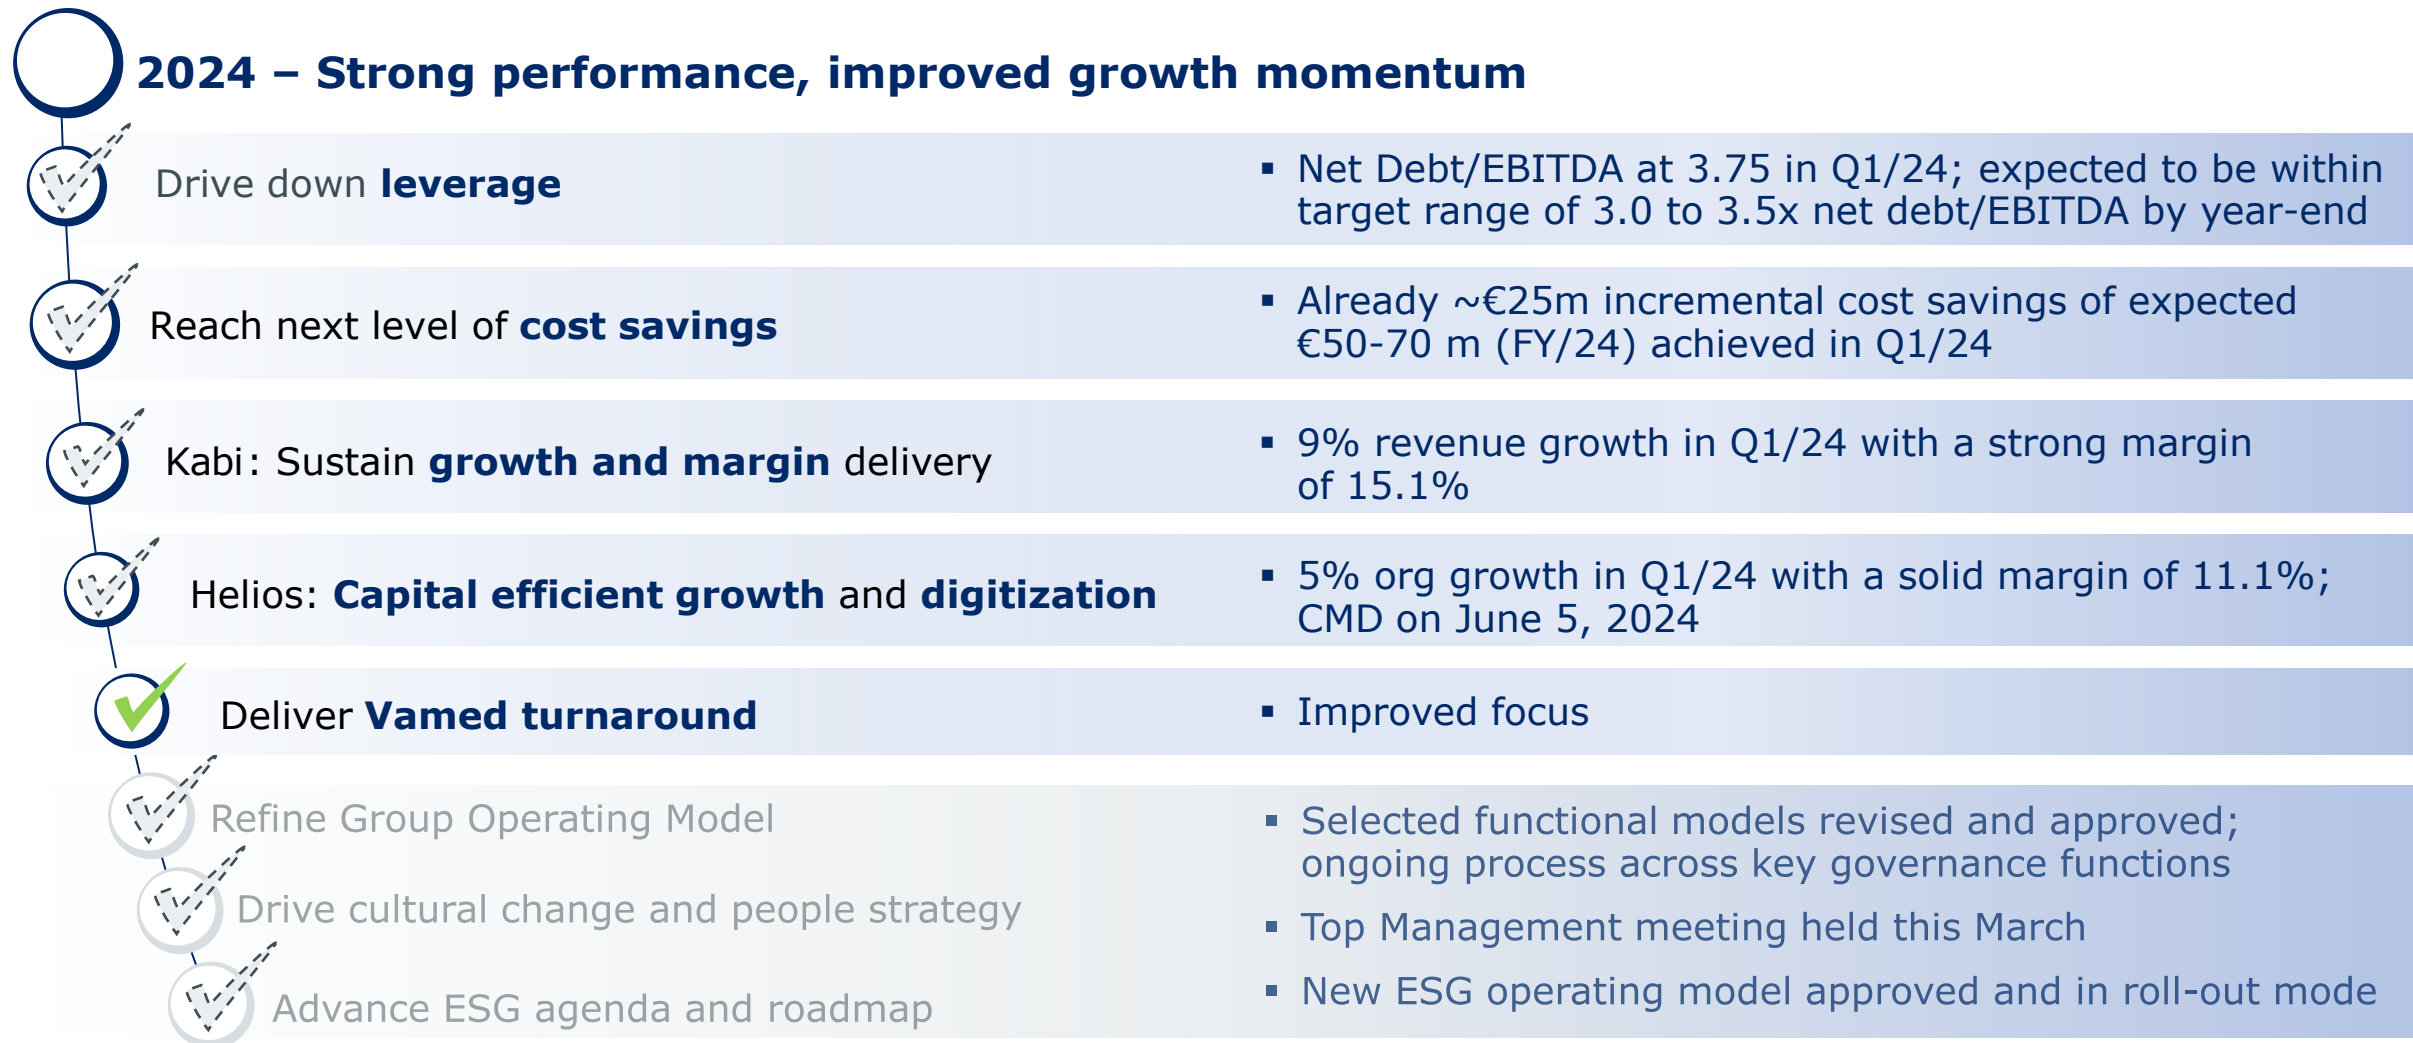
2024 – Strong performance, improved growth momentum

Drive down leverage

▪ Net Debt/EBITDA at 3.75 in Q1/24; expected to be within target range of 3.0 to 3.5x net debt/EBITDA by year-end

Reach next level of cost savings

▪ Already ~€25m incremental cost savings of expected €50-70 m (FY/24) achieved in Q1/24

Kabi: Sustain growth and margin delivery

▪ 9% revenue growth in Q1/24 with a strong margin of 15.1%

Helios: Capital efficient growth and digitization

▪ 5% org growth in Q1/24 with a solid margin of 11.1%; CMD on June 5, 2024

Deliver Vamed turnaround

▪ Improved focus

Refine Group Operating Model

Drive cultural change and people strategy

Advance ESG agenda and roadmap

▪ Selected functional models revised and approved; ongoing process across key governance functions

▪ Top Management meeting held this March

▪ New ESG operating model approved and in roll-out mode